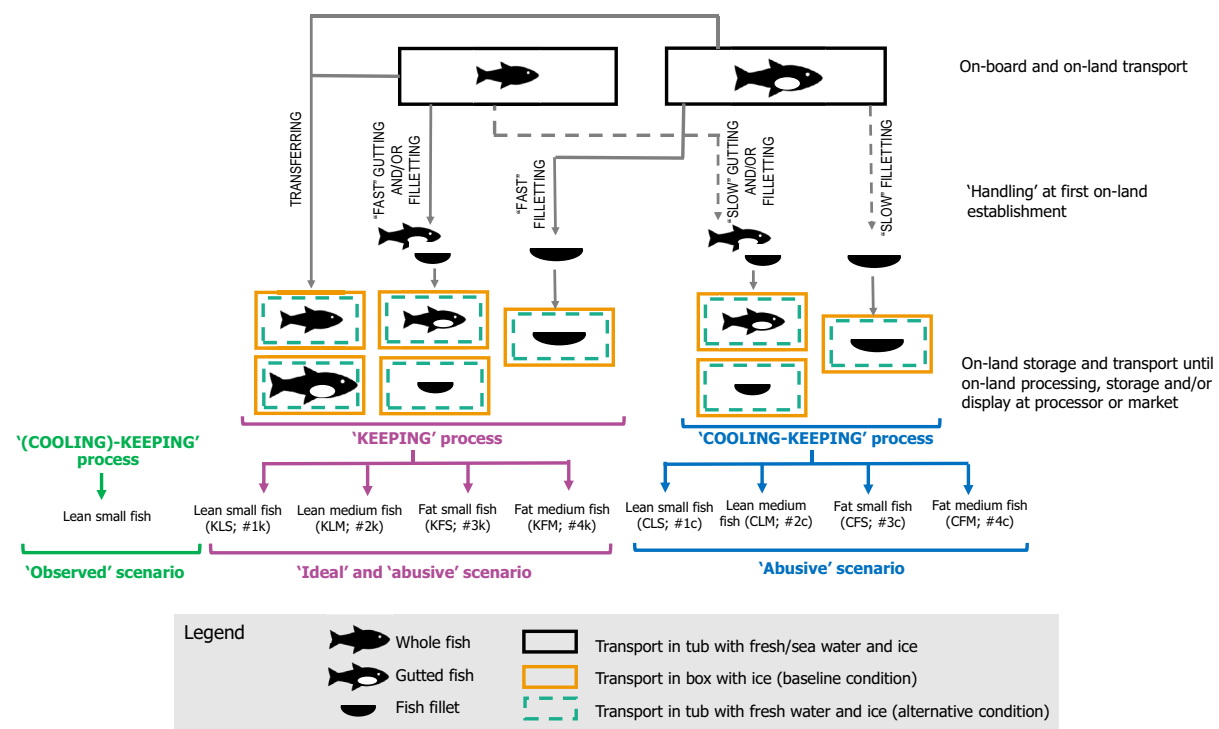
On-board and on-land transport

TRANSFERRING

"FAST" GUTTING AND/OR FILLETTING

"FAST" FILLETTING

"SLOW" GUTTING AND/OR FILLETTING

"SLOW" FILLETTING

'Handling' at first on-land establishment

On-land storage and transport until on-land processing, storage and/or display at processor or market

'(COOLING)-KEEPING' process

Lean small fish

'Observed' scenario

'KEEPING' process

Lean small fish (KLS; #1k)

Lean medium fish (KLM; #2k)

Fat small fish (KFS; #3k)

Fat medium fish (KFM; #4k)

'Ideal' and 'abusive' scenario

'COOLING-KEEPING' process

Lean small fish (CLS; #1c)

Lean medium fish (CLM; #2c)

Fat small fish (CFS; #3c)

Fat medium fish (CFM; #4c)

'Abusive' scenario

Legend

Whole fish

Gutted fish

Fish fillet

Transport in tub with fresh/sea water and ice

Transport in box with ice (baseline condition)

Transport in tub with fresh water and ice (alternative condition)